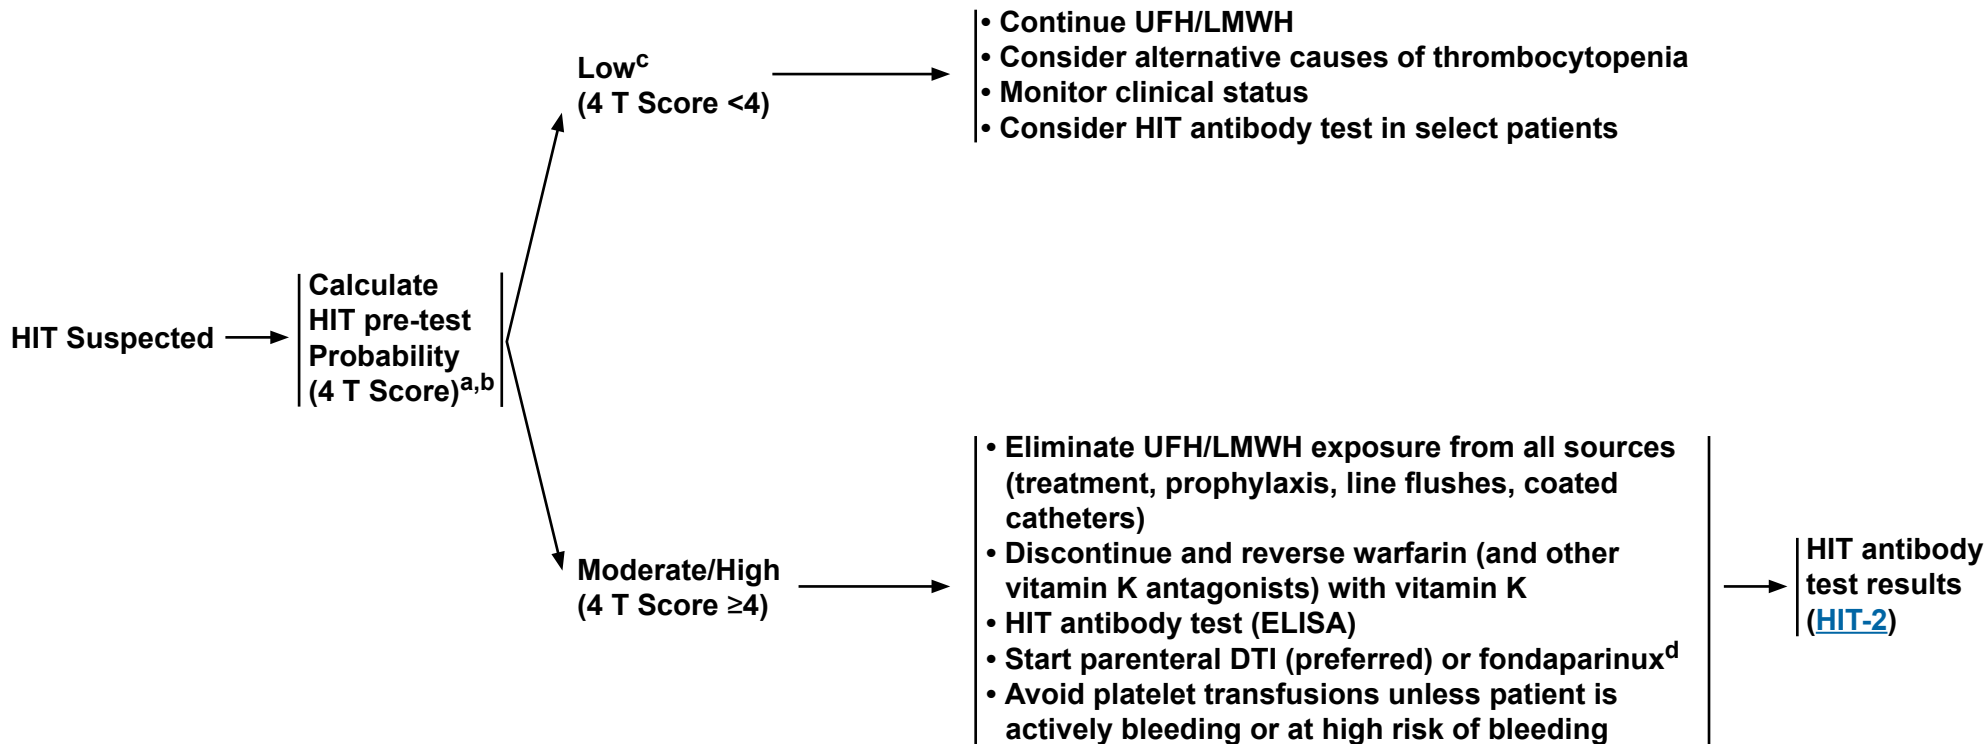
HIT Suspected

Calculate HIT pre-test Probability (4 T Score)$^{a,b}$

Low$^{c}$ (4 T Score <4)

• Continue UFH/LMWH
• Consider alternative causes of thrombocytopenia
• Monitor clinical status
• Consider HIT antibody test in select patients

Moderate/High (4 T Score ≥4)

• Eliminate UFH/LMWH exposure from all sources (treatment, prophylaxis, line flushes, coated catheters)
• Discontinue and reverse warfarin (and other vitamin K antagonists) with vitamin K
• HIT antibody test (ELISA)
• Start parenteral DTI (preferred) or fondaparinux$^{d}$
• Avoid platelet transfusions unless patient is actively bleeding or at high risk of bleeding

HIT antibody test results (HIT-2)